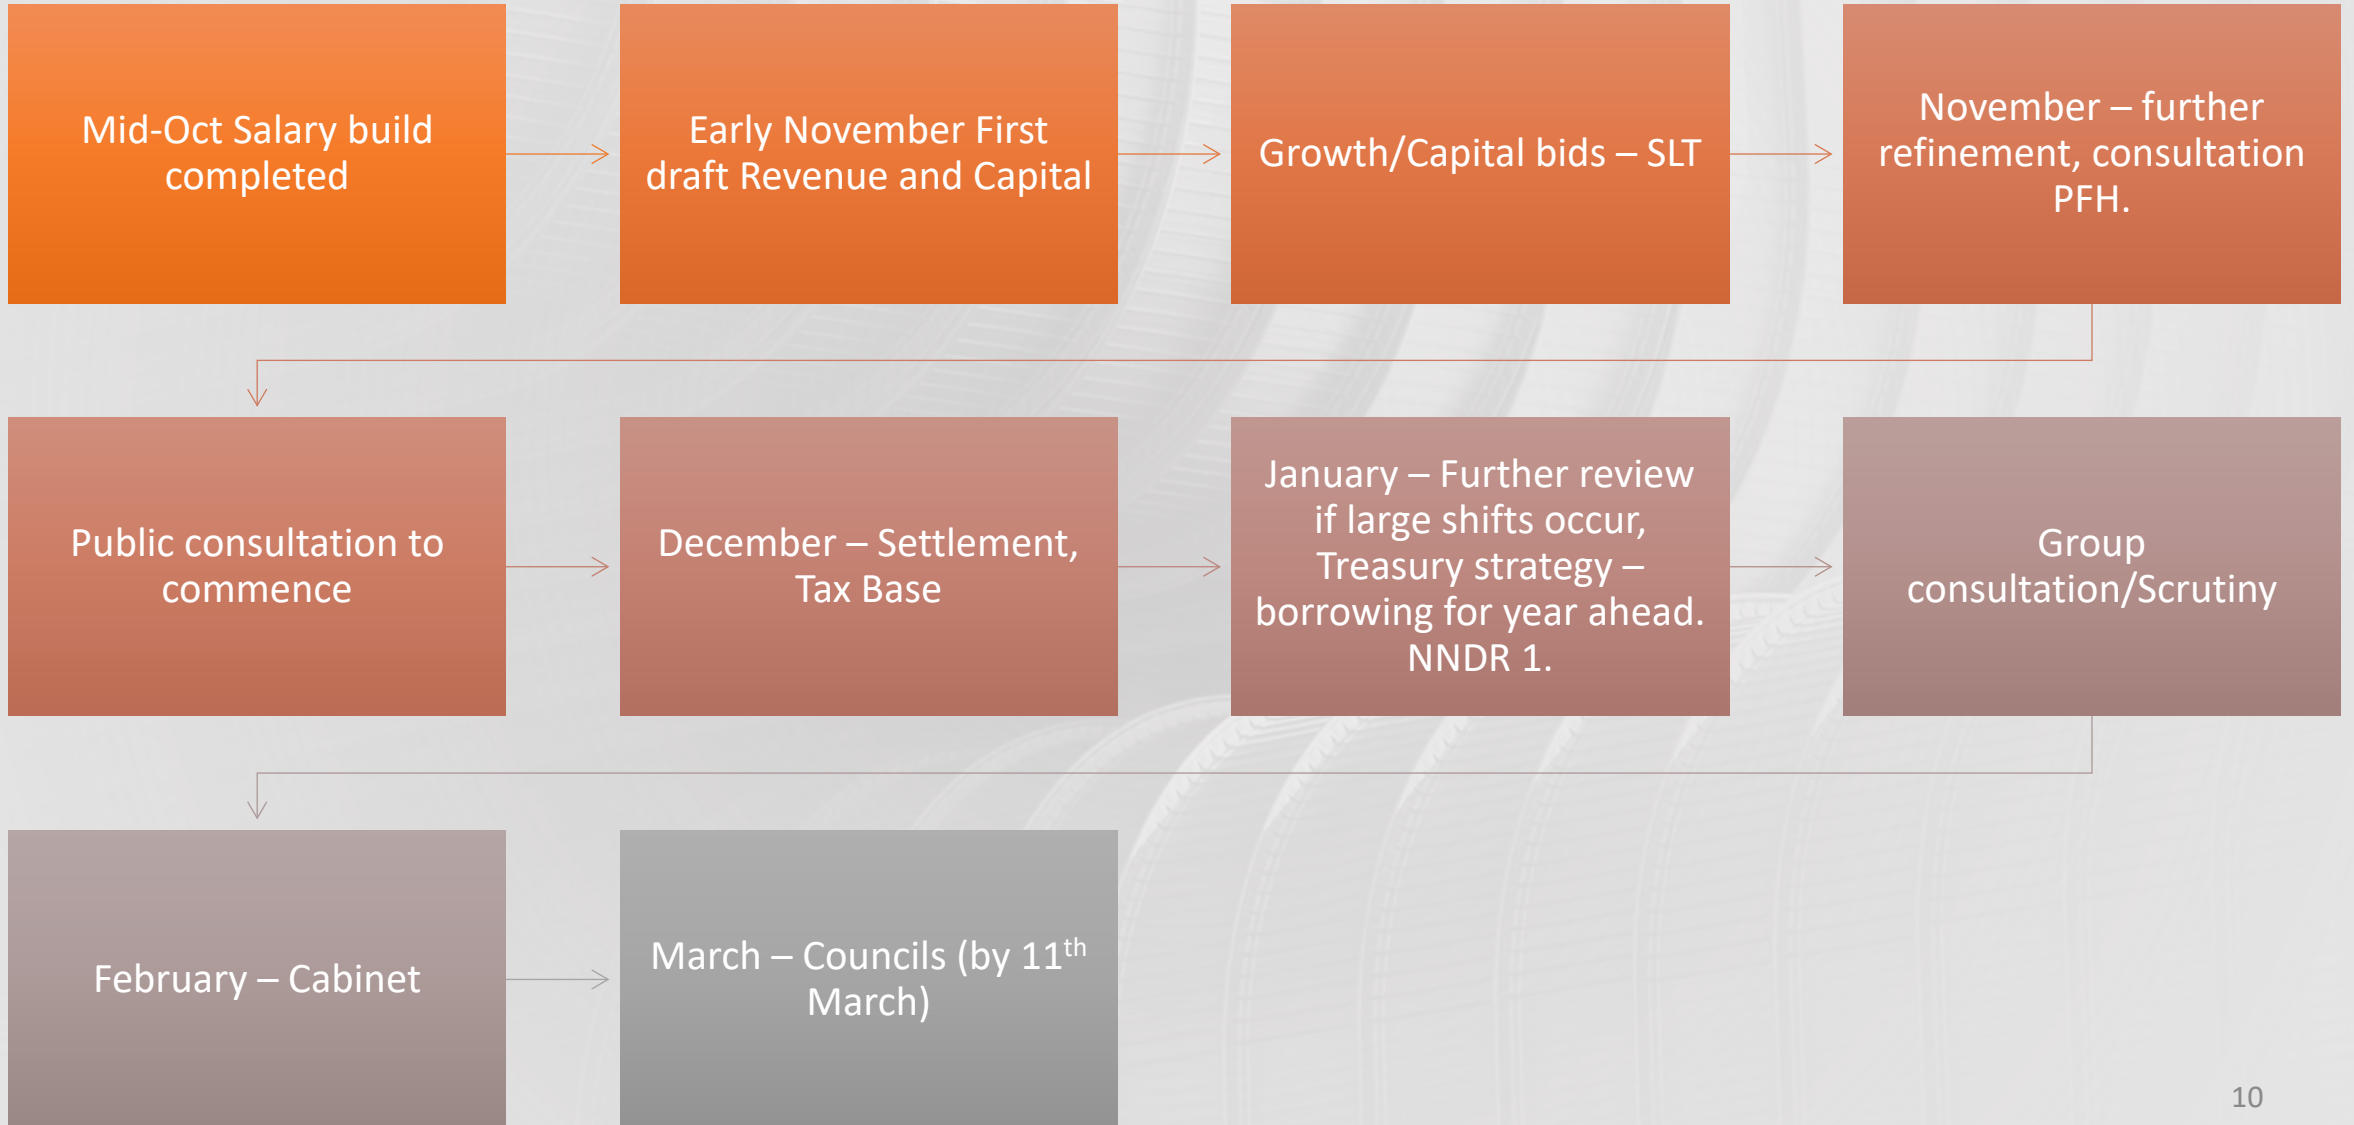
Mid-Oct Salary build completed

Early November First draft Revenue and Capital

Growth/Capital bids – SLT

November – further refinement, consultation PFH.

Public consultation to commence

December – Settlement, Tax Base

January – Further review if large shifts occur, Treasury strategy – borrowing for year ahead. NNDR 1.

Group consultation/Scrutiny

February – Cabinet

March – Councils (by 11$^{th}$ March)

10